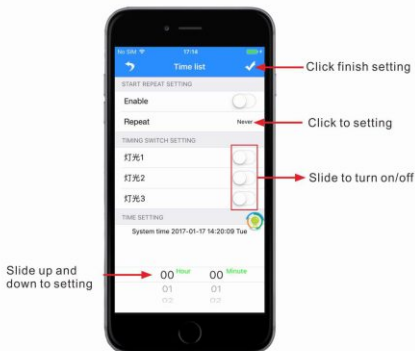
No SIM 17:14

Time list

START REPEAT SETTING

Enable

Repeat Never

TIMING SWITCH SETTING

灯光1

灯光2

灯光3

TIME SETTING

System time 2017-01-17 14:20:09 Tue

00 Hour 00 Minute
01 01
02 02

Click finish setting

Click to setting

Slide to turn on/off

Slide up and down to setting